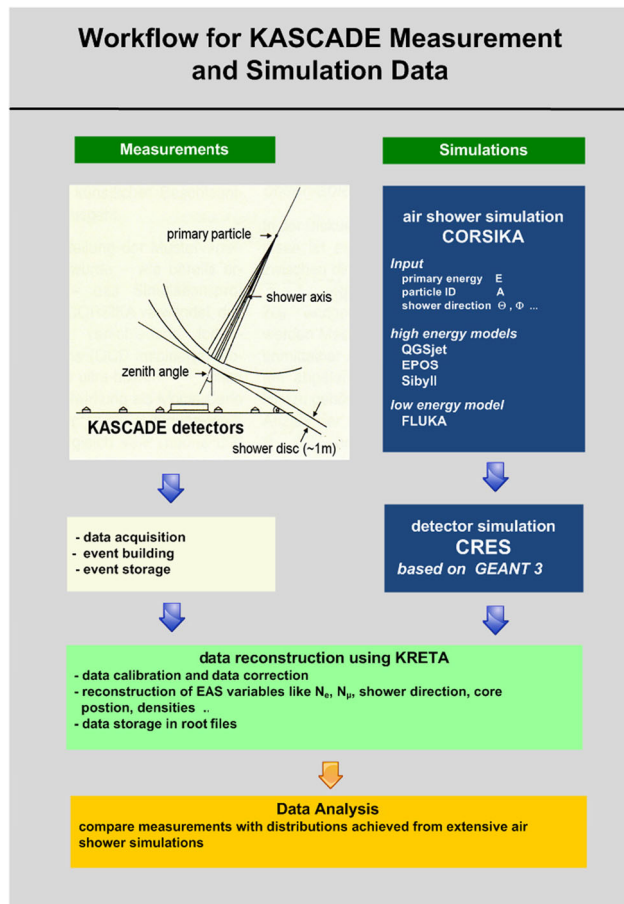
Workflow for KASCADE Measurement and Simulation Data

Measurements

primary particle

shower axis

zenith angle

KASCADE detectors

shower disc (~1m)

- data acquisition
- event building
- event storage

Simulations

air shower simulation
CORSIKA

Input
primary energy E
particle ID A
shower direction $\Theta$ , $\Phi$ ...

high energy models
QGSjet
EPOS
Sibyll

low energy model
FLUKA

detector simulation
CRES
based on GEANT 3

data reconstruction using KRETA
- data calibration and data correction
- reconstruction of EAS variables like $N_e$, $N_\mu$, shower direction, core postion, densities ..
- data storage in root files

Data Analysis
compare measurements with distributions achieved from extensive air shower simulations